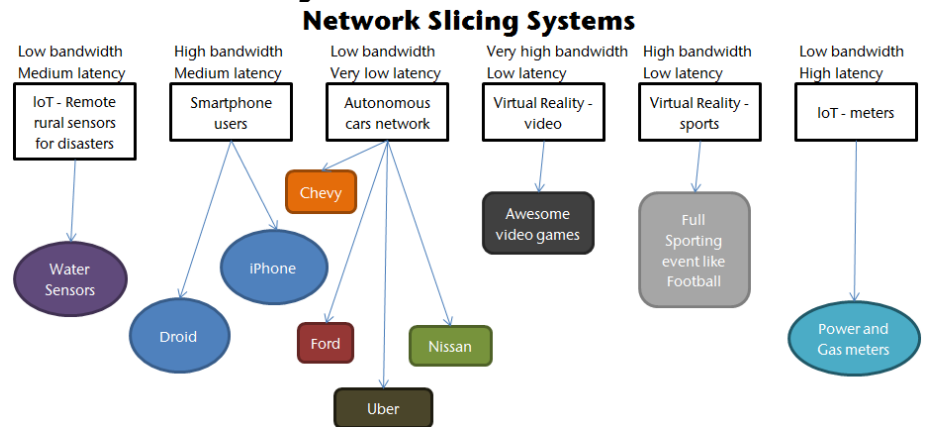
Network Slicing Systems

Low bandwidth
Medium latency
IoT - Remote rural sensors for disasters
Water Sensors

High bandwidth
Medium latency
Smartphone users
iPhone
Droid

Low bandwidth
Very low latency
Autonomous cars network
Chevy
Ford
Uber
Nissan

Very high bandwidth
Low latency
Virtual Reality - video
Awesome video games

High bandwidth
Low latency
Virtual Reality - sports
Full Sporting event like Football

Low bandwidth
High latency
IoT - meters
Power and Gas meters